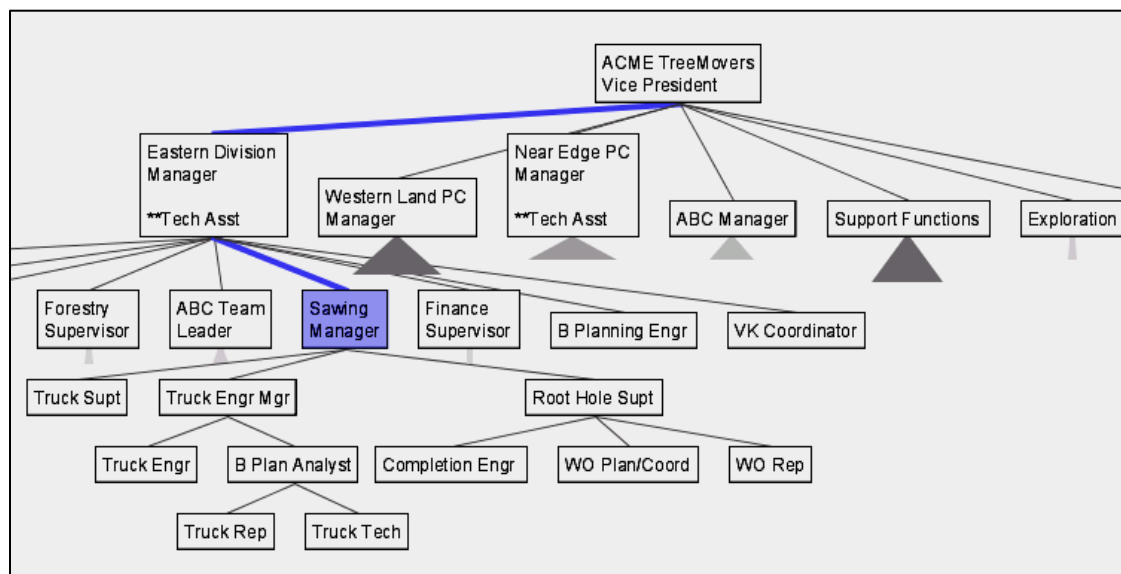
ACME TreeMovers
Vice President

Eastern Division Manager

**Tech Asst

Western Land PC Manager

Near Edge PC Manager

**Tech Asst

ABC Manager

Support Functions

Exploration

Forestry Supervisor

ABC Team Leader

Sawing Manager

Finance Supervisor

B Planning Engr

VK Coordinator

Truck Supt

Truck Engr Mgr

Root Hole Supt

Truck Engr

B Plan Analyst

Completion Engr

WO Plan/Coord

WO Rep

Truck Rep

Truck Tech